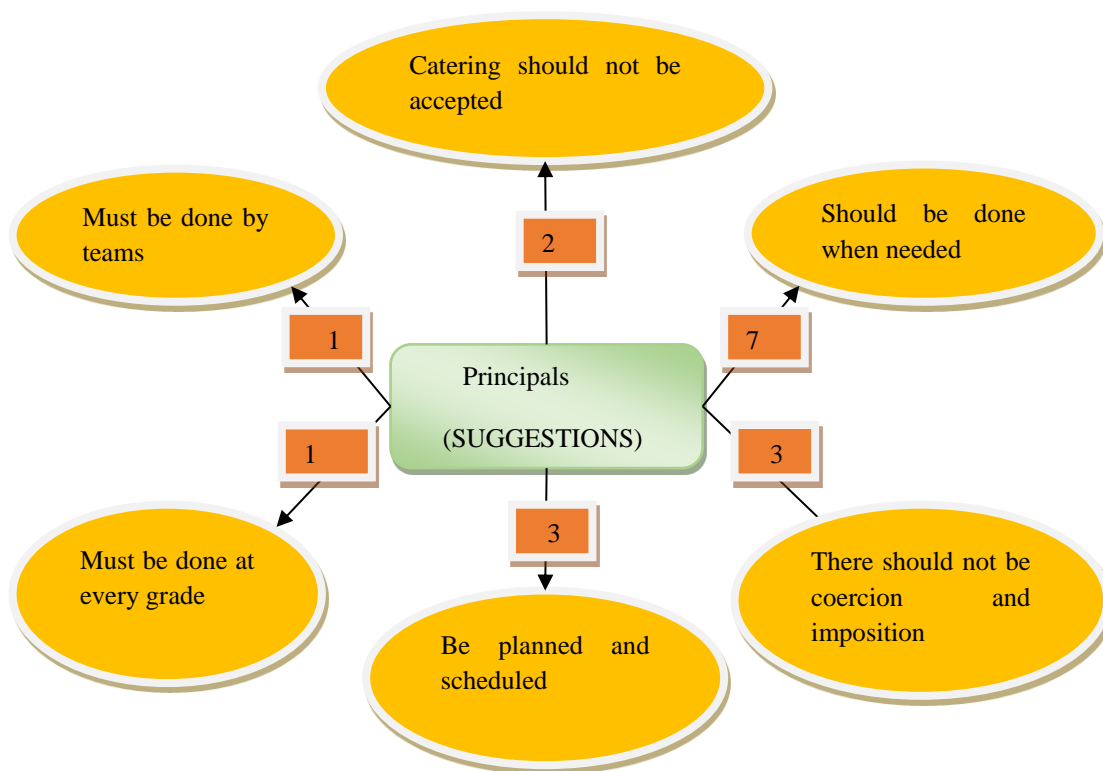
Catering should not be accepted

Must be done by teams

2

Should be done when needed

1

7

Principals

(SUGGESTIONS)

1

3

3

Must be done at every grade

There should not be coercion and imposition

Be planned and scheduled